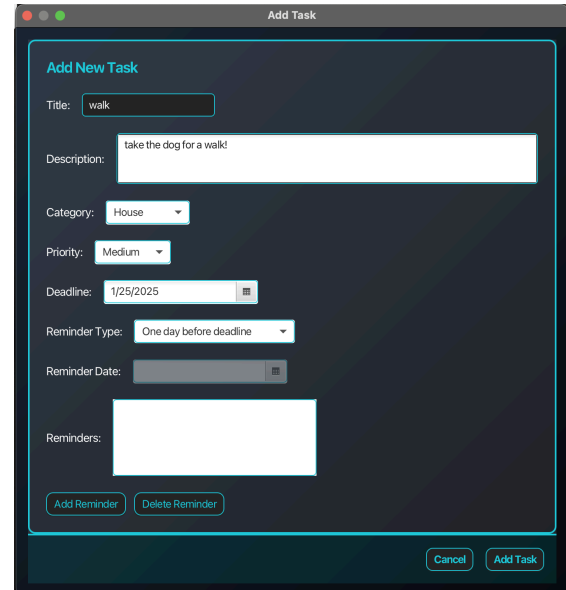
Add Task

Add New Task

Title: walk

Description: take the dog for a walk!

Category: House

Priority: Medium

Deadline: 1/25/2025

Reminder Type: One day before deadline

Reminder Date:

Reminders:

Add Reminder Delete Reminder

Cancel Add Task